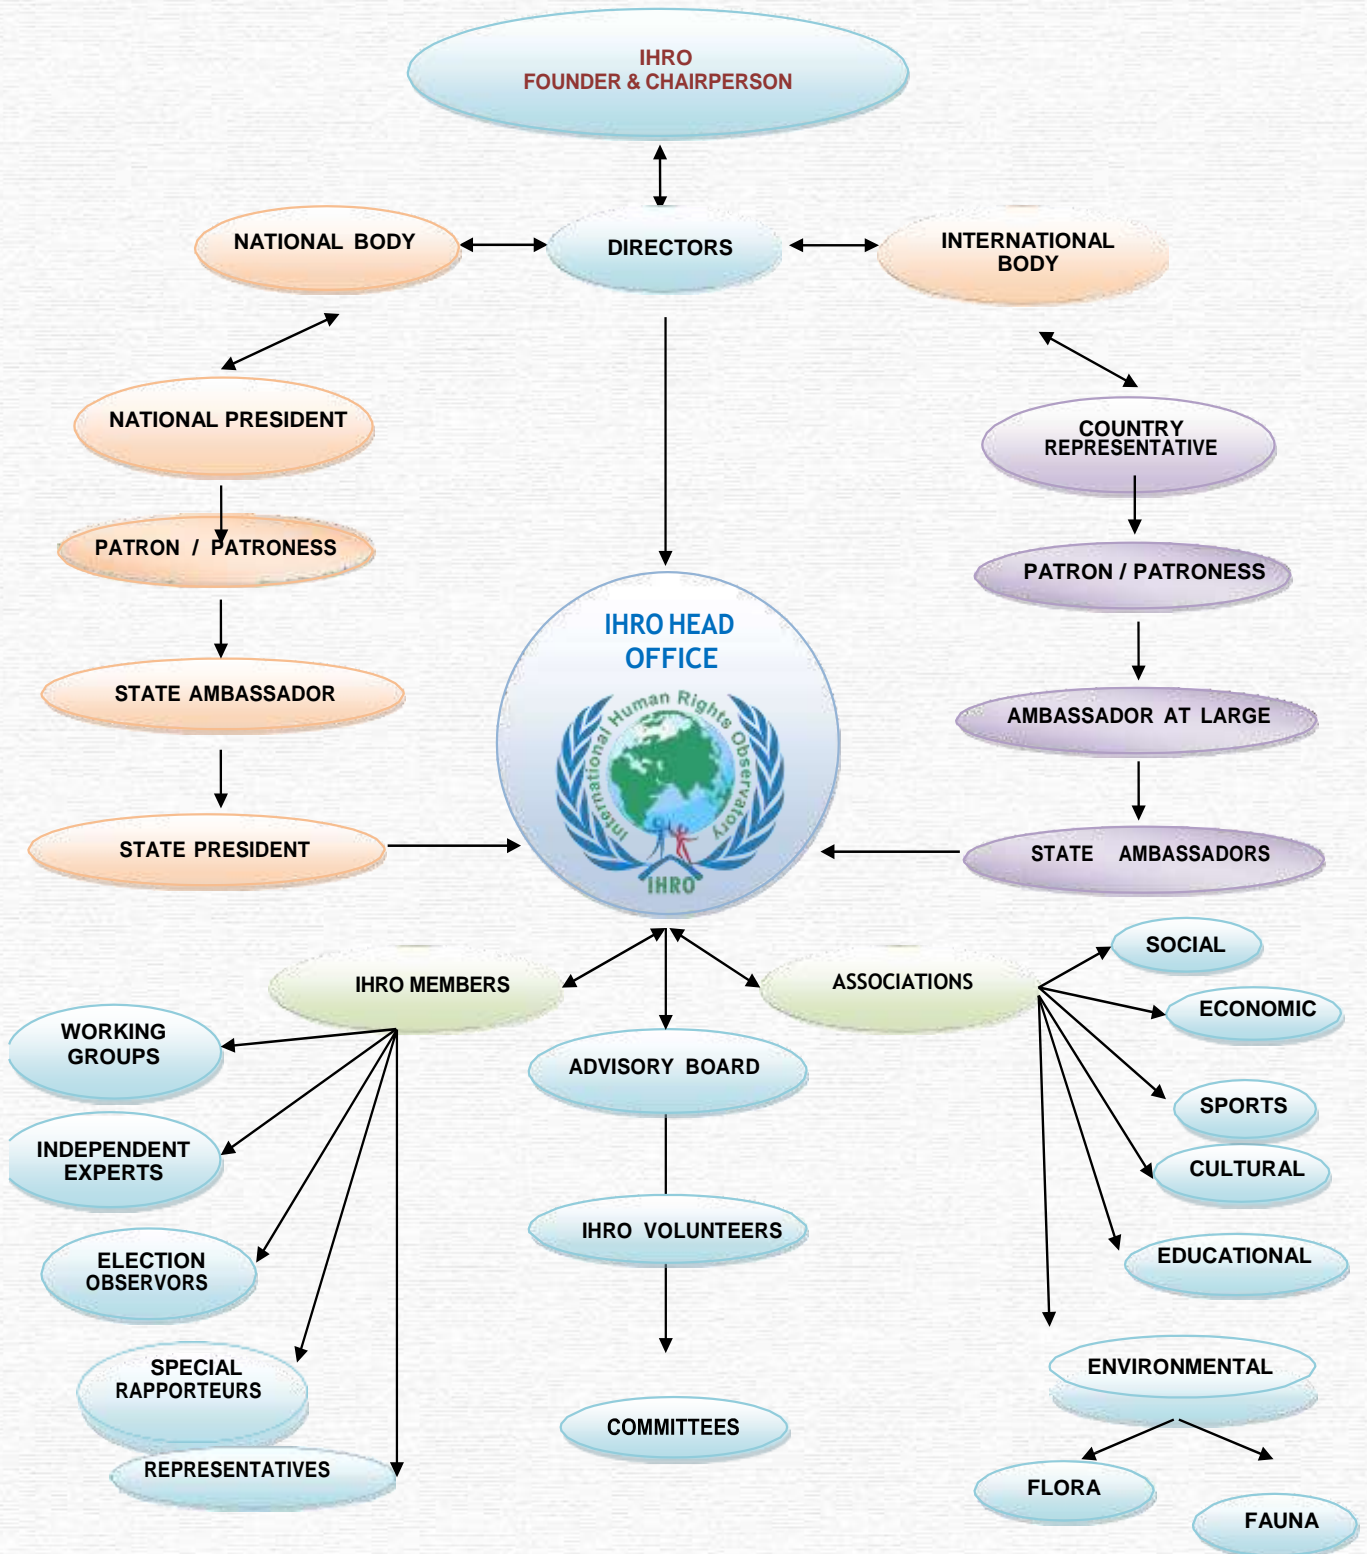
IHRO
FOUNDER & CHAIRPERSON

NATIONAL BODY

DIRECTORS

INTERNATIONAL BODY

NATIONAL PRESIDENT

COUNTRY REPRESENTATIVE

PATRON / PATRONESS

PATRON / PATRONESS

IHRO HEAD OFFICE

International Human Rights Observatory

IHRO

STATE AMBASSADOR

AMBASSADOR AT LARGE

STATE PRESIDENT

STATE AMBASSADORS

IHRO MEMBERS

ASSOCIATIONS

SOCIAL

ECONOMIC

WORKING GROUPS

ADVISORY BOARD

SPORTS

INDEPENDENT EXPERTS

CULTURAL

ELECTION OBSERVORS

IHRO VOLUNTEERS

EDUCATIONAL

SPECIAL RAPPORTEURS

ENVIRONMENTAL

COMMITTEES

REPRESENTATIVES

FLORA

FAUNA